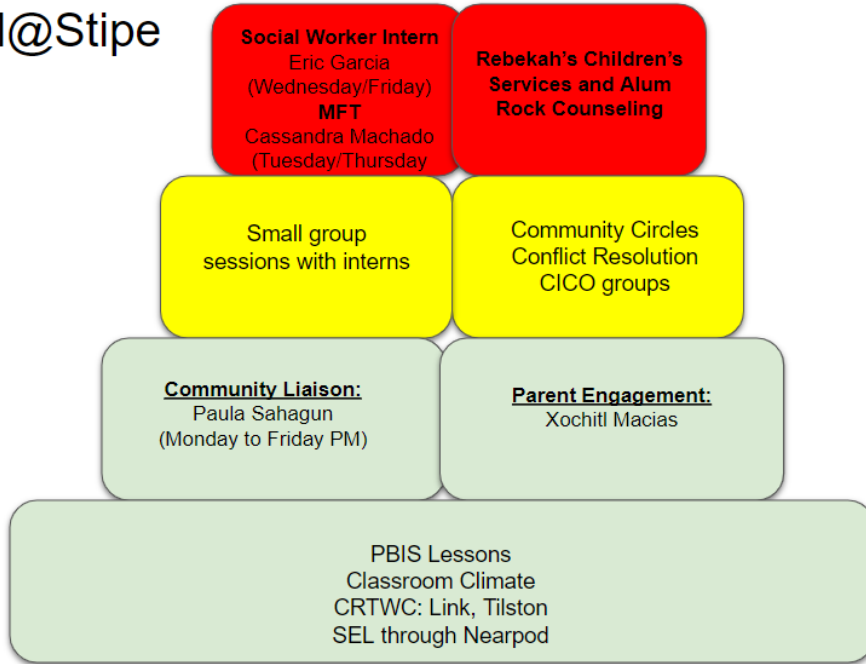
l@Stipe

**Social Worker Intern**
Eric Garcia
(Wednesday/Friday)
**MFT**
Cassandra Machado
(Tuesday/Thursday

**Rebekah's Children's Services and Alum Rock Counseling**

Small group sessions with interns

Community Circles
Conflict Resolution
CICO groups

**Community Liaison:**
Paula Sahagun
(Monday to Friday PM)

**Parent Engagement:**
Xochitl Macias

PBIS Lessons
Classroom Climate
CRTWC: Link, Tilston
SEL through Nearpod